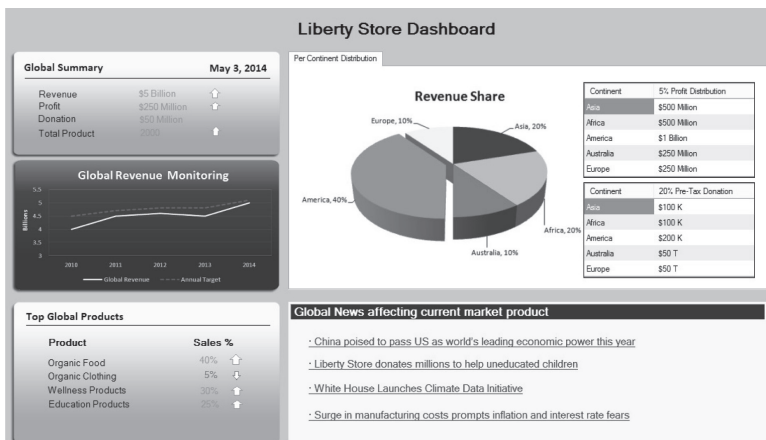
Liberty Store Dashboard

Global Summary May 3, 2014

Revenue $5 Billion
Profit $250 Million
Donation $50 Million
Total Product 2000

Global Revenue Monitoring

5.5
5
4.5
4
3.5
3

Billions

2010 2011 2012 2013 2014

Global Revenue Annual Target

Per Continent Distribution

Revenue Share

Europe, 10%
Asia, 20%
America, 40%
Africa, 20%
Australia, 10%

| Continent | 5% Profit Distribution |
|---|---|
| Asia | $500 Million |
| Africa | $500 Million |
| America | $1 Billion |
| Australia | $250 Million |
| Europe | $250 Million |

| Continent | 20% Pre-Tax Donation |
|---|---|
| Asia | $100 K |
| Africa | $100 K |
| America | $200 K |
| Australia | $50 T |
| Europe | $50 T |

Top Global Products

| Product | Sales % |
|---|---|
| Organic Food | 40% |
| Organic Clothing | 5% |
| Wellness Products | 30% |
| Education Products | 25% |

Global News affecting current market product

· China poised to pass US as world's leading economic power this year

· Liberty Store donates millions to help uneducated children

· White House Launches Climate Data Initiative

· Surge in manufacturing costs prompts inflation and interest rate fears